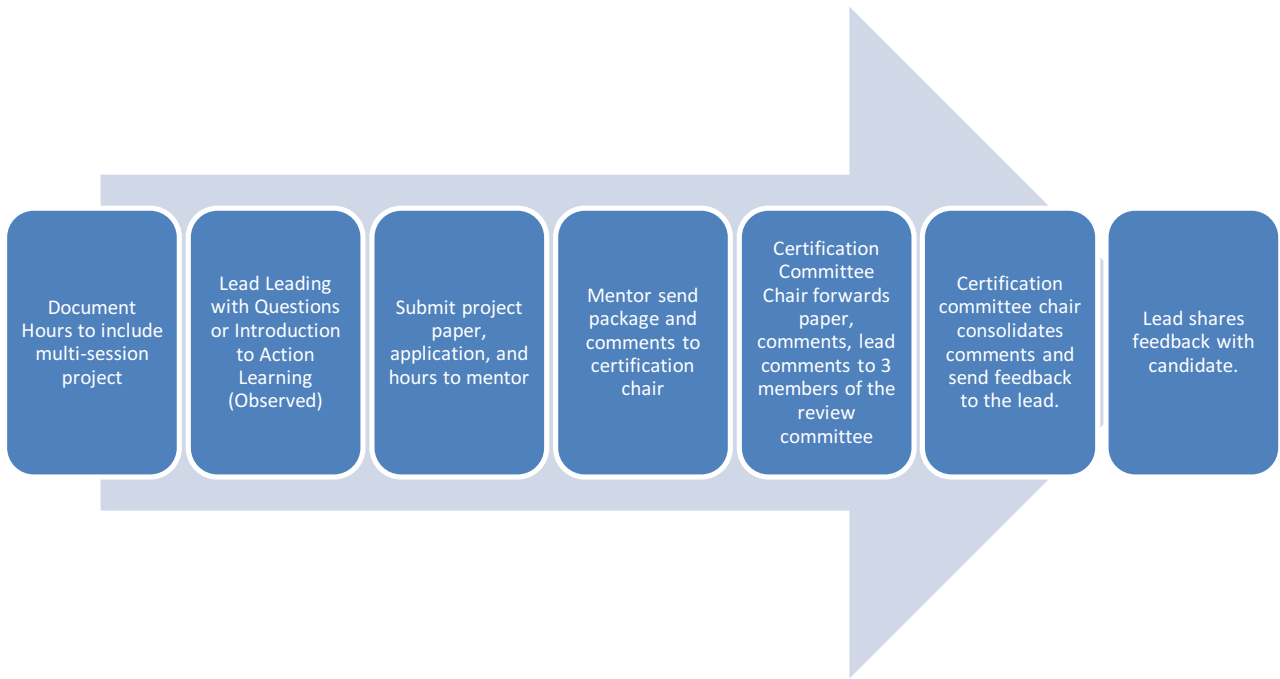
Document Hours to include multi-session project

Lead Leading with Questions or Introduction to Action Learning (Observed)

Submit project paper, application, and hours to mentor

Mentor send package and comments to certification chair

Certification Committee Chair forwards paper, comments, lead comments to 3 members of the review committee

Certification committee chair consolidates comments and send feedback to the lead.

Lead shares feedback with candidate.